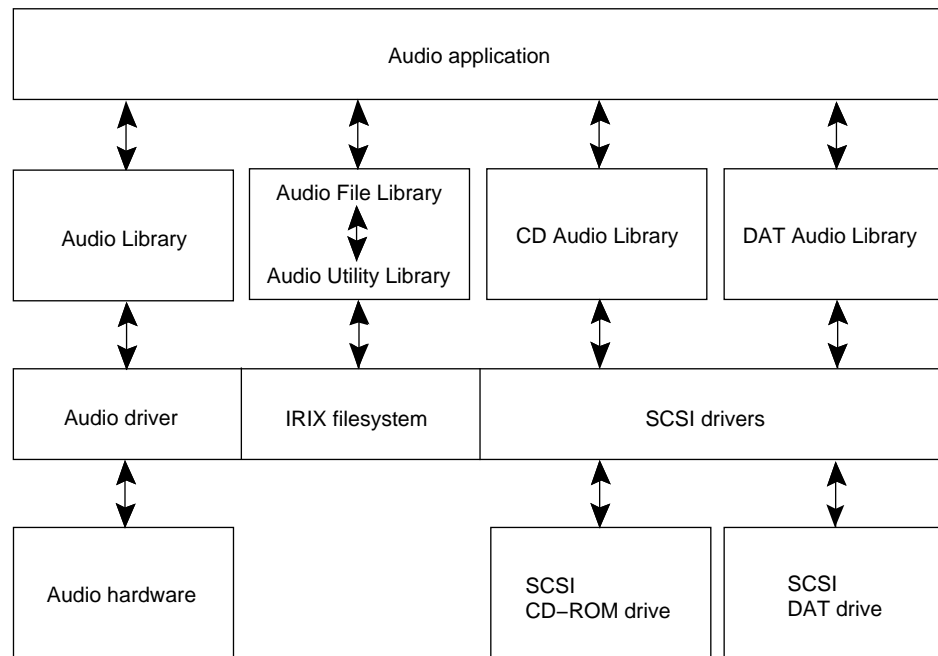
Audio application

Audio Library

Audio File Library

Audio Utility Library

CD Audio Library

DAT Audio Library

Audio driver

IRIX filesystem

SCSI drivers

Audio hardware

SCSI
CD−ROM drive

SCSI
DAT drive